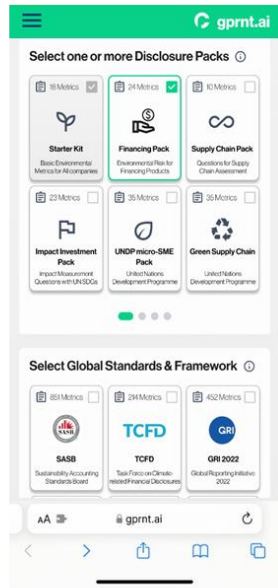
gprnt.ai

Select one or more Disclosure Packs ⓘ

18 Metrics
Starter Kit
Basic Environmental Metrics for All companies

24 Metrics
Financing Pack
Environmental Risk for Financing Products

10 Metrics
Supply Chain Pack
Questions for Supply Chain Assessment

23 Metrics
Impact Investment Pack
Impact Measurement Questions with UN SDGs

35 Metrics
UNDP micro-SME Pack
United Nations Development Programme

35 Metrics
Green Supply Chain
United Nations Development Programme

Select Global Standards & Framework ⓘ

851 Metrics
SASB
SASB
Sustainability Accounting Standards Board

214 Metrics
TCFD
TCFD
Task Force on Climate-related Financial Disclosures

452 Metrics
GRI
GRI 2022
Global Reporting Initiative 2022

AA
gprnt.ai